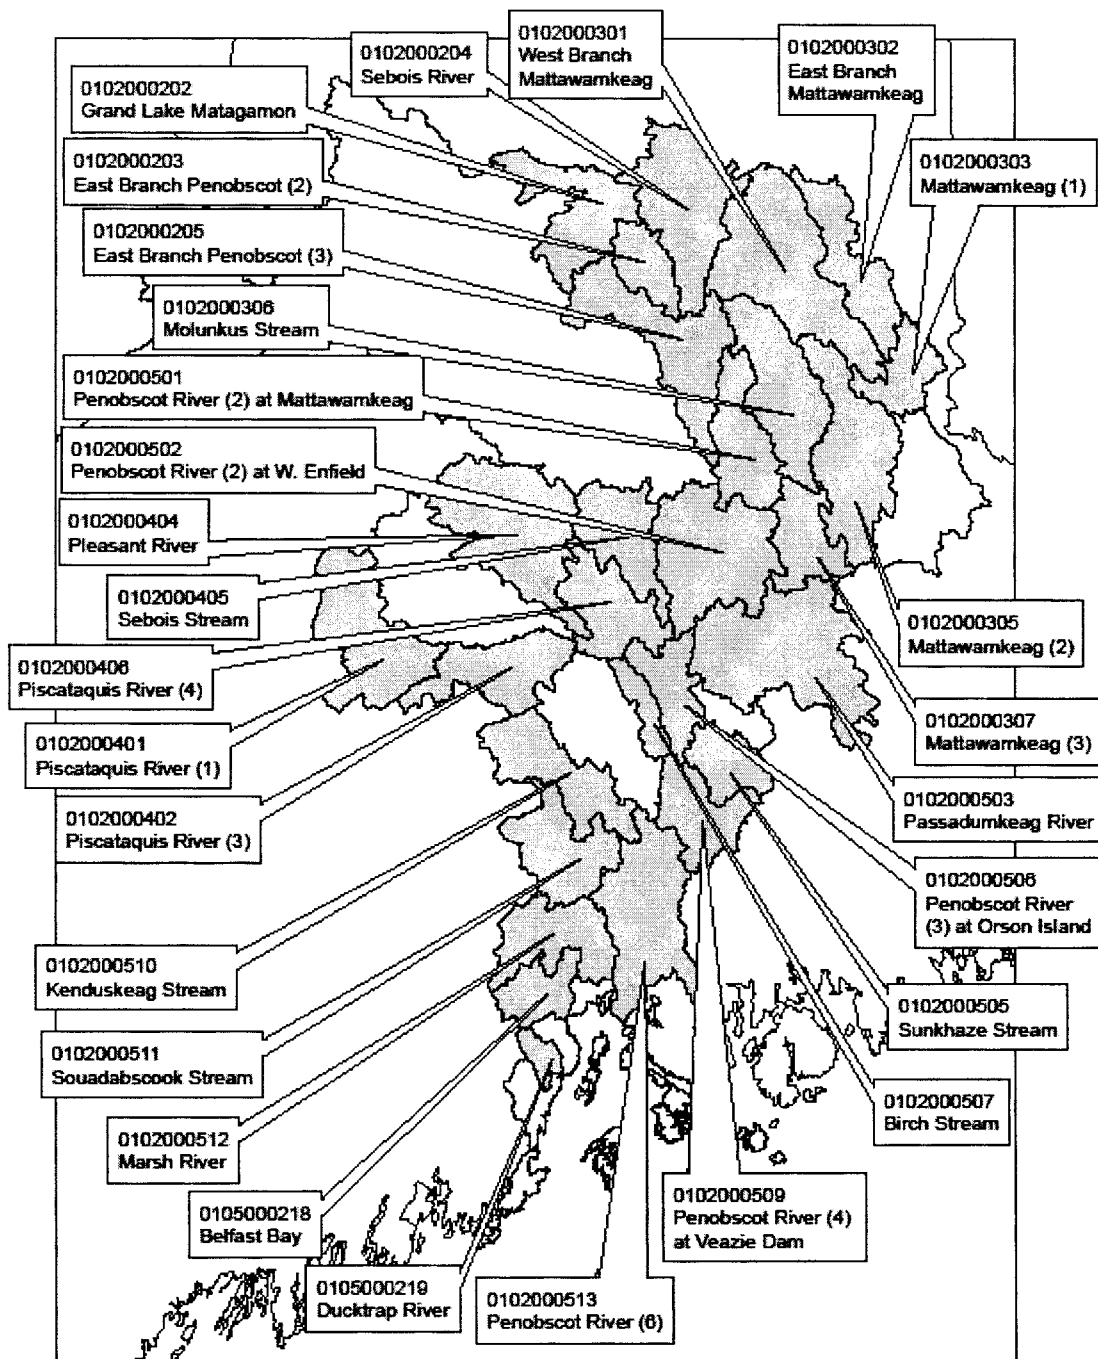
0102000204
Sebois River

0102000301
West Branch
Mattawamkeag

0102000302
East Branch
Mattawamkeag

0102000202
Grand Lake Matagamon

0102000203
East Branch Penobscot (2)

0102000303
Mattawamkeag (1)

0102000205
East Branch Penobscot (3)

0102000306
Molunkus Stream

0102000501
Penobscot River (2) at Mattawamkeag

0102000502
Penobscot River (2) at W. Enfield

0102000404
Pleasant River

0102000405
Sebois Stream

0102000305
Mattawamkeag (2)

0102000406
Piscataquis River (4)

0102000307
Mattawamkeag (3)

0102000401
Piscataquis River (1)

0102000503
Passadumkeag River

0102000402
Piscataquis River (3)

0102000506
Penobscot River
(3) at Orson Island

0102000510
Kenduskeag Stream

0102000505
Sunkhaze Stream

0102000511
Souadabscook Stream

0102000507
Birch Stream

0102000512
Marsh River

0102000509
Penobscot River (4)
at Veazie Dam

0105000218
Belfast Bay

0105000219
Ducktrap River

0102000513
Penobscot River (6)